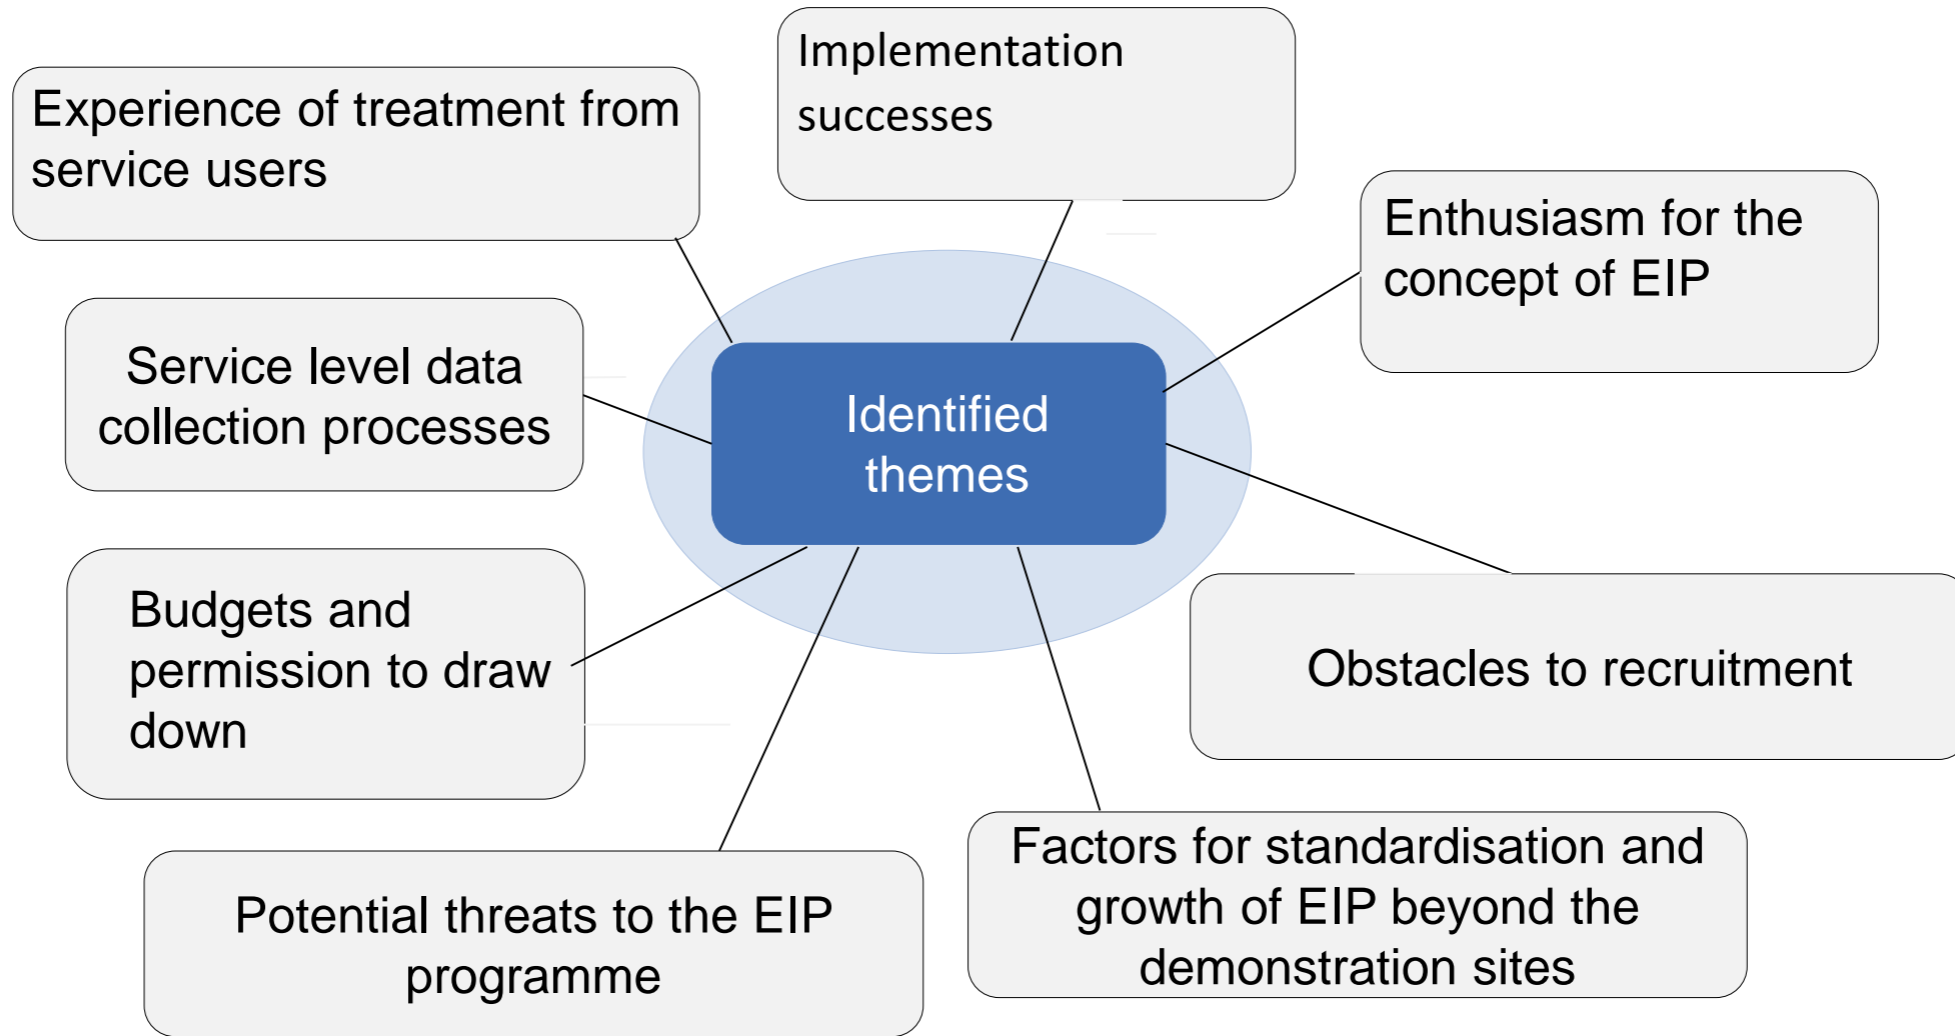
Implementation successes

Experience of treatment from service users

Enthusiasm for the concept of EIP

Service level data collection processes

Identified themes

Budgets and permission to draw down

Obstacles to recruitment

Factors for standardisation and growth of EIP beyond the demonstration sites

Potential threats to the EIP programme